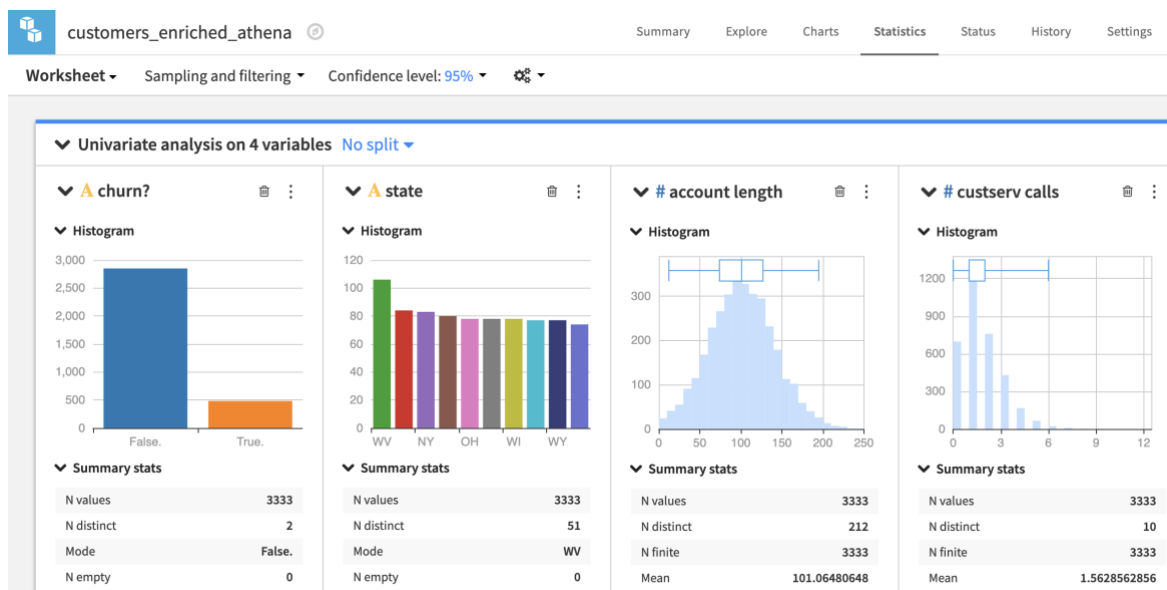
customers_enriched_athena

Summary Explore Charts Statistics Status History Settings

Worksheet Sampling and filtering Confidence level: 95%

Univariate analysis on 4 variables No split

A churn?

Histogram

3,000
2,500
2,000
1,500
1,000
500
0

False. True.

Summary stats

| N values | 3333 |
|---|---|
| N distinct | 2 |
| Mode | False. |
| N empty | 0 |

A state

Histogram

120
100
80
60
40
20
0

WV NY OH WI WY

Summary stats

| N values | 3333 |
|---|---|
| N distinct | 51 |
| Mode | WV |
| N empty | 0 |

# account length

Histogram

300
200
100
0

0 50 100 150 200 250

Summary stats

| N values | 3333 |
|---|---|
| N distinct | 212 |
| N finite | 3333 |
| Mean | 101.06480648 |

# custserv calls

Histogram

1200
900
600
300
0

0 3 6 9 12

Summary stats

| N values | 3333 |
|---|---|
| N distinct | 10 |
| N finite | 3333 |
| Mean | 1.5628562856 |